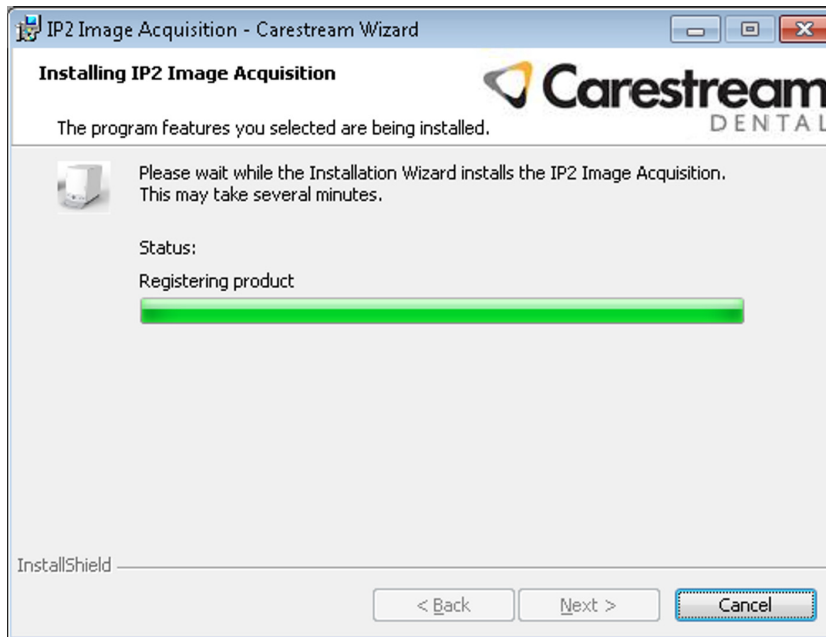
IP2 Image Acquisition - Carestream Wizard

Installing IP2 Image Acquisition

Carestream DENTAL

The program features you selected are being installed.

Please wait while the Installation Wizard installs the IP2 Image Acquisition. This may take several minutes.

Status:

Registering product

InstallShield

< Back

Next >

Cancel